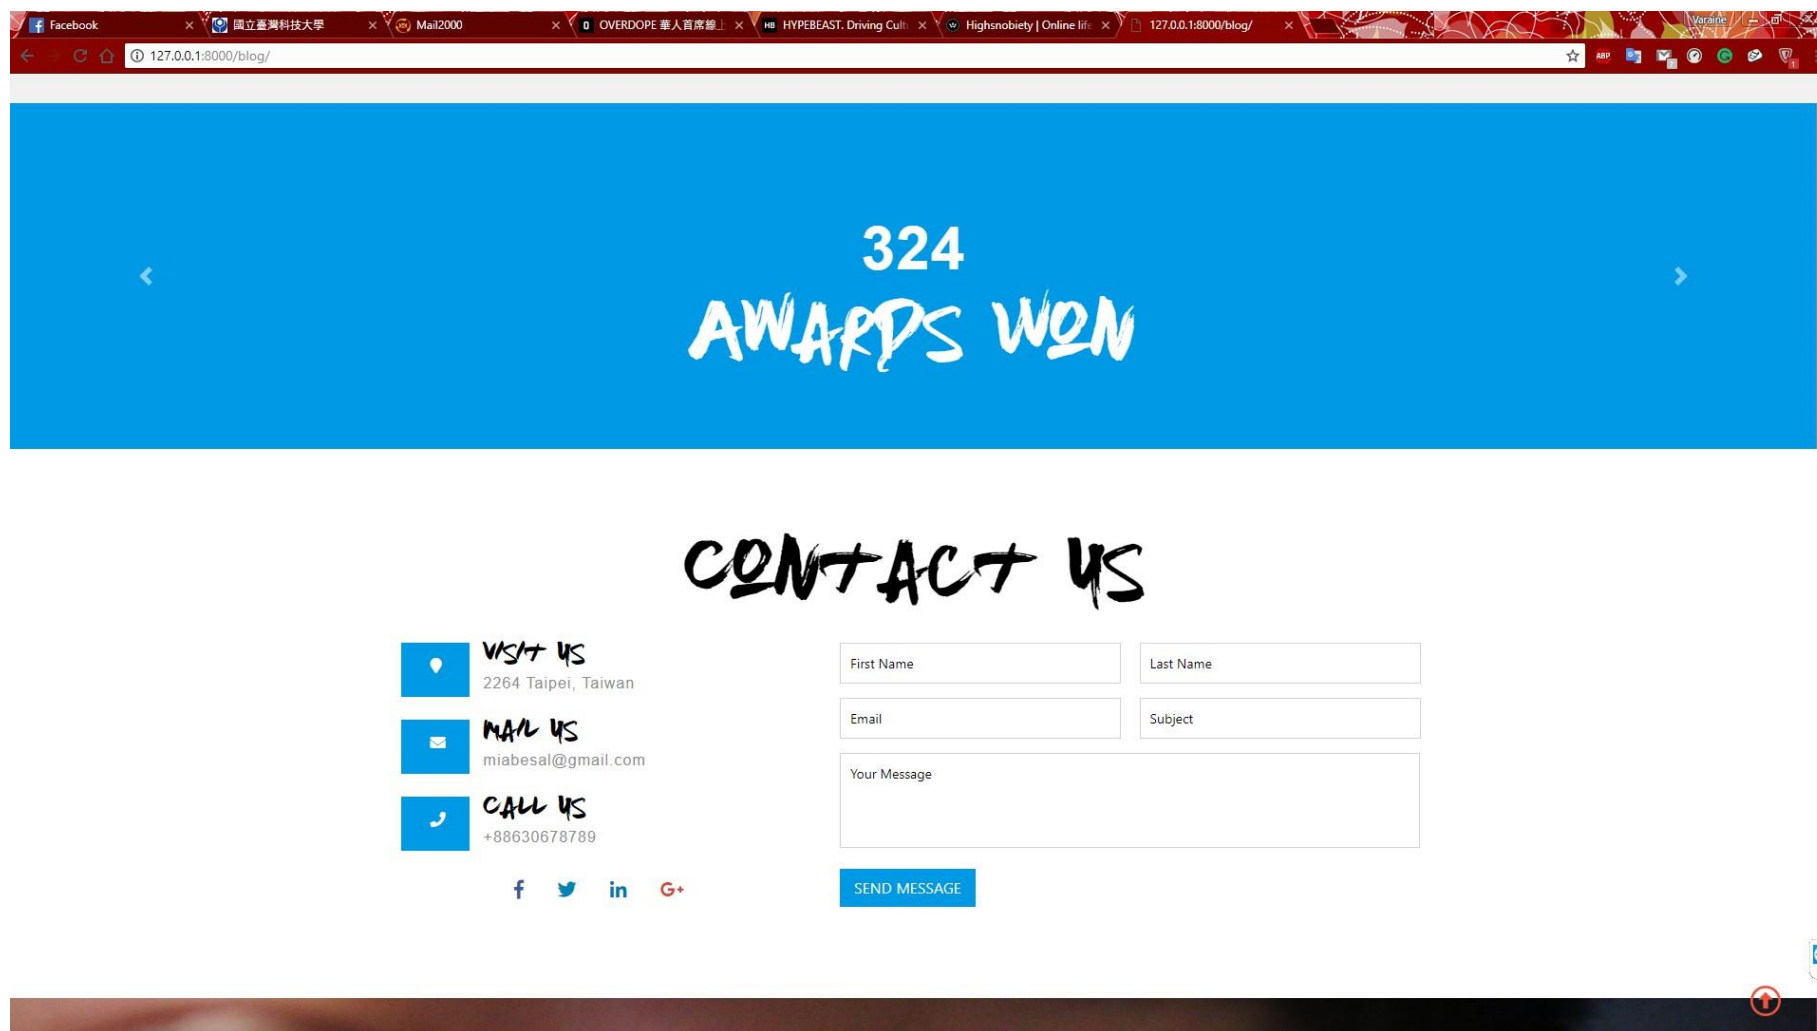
Facebook ×
國立臺灣科技大學 ×
Mail2000 ×
OVERDOPE 華人首席潮上 ×
HYPEBEAST. Driving Cult ×
Highsnobiety | Online life ×
127.0.0.1:8000/blog/ ×

Varaine

127.0.0.1:8000/blog/

324
AWARDS WON

CONTACT US

VISIT US
2264 Taipei, Taiwan

MAIL US
miabesal@gmail.com

CALL US
+88630678789

First Name
Last Name
Email
Subject
Your Message

SEND MESSAGE